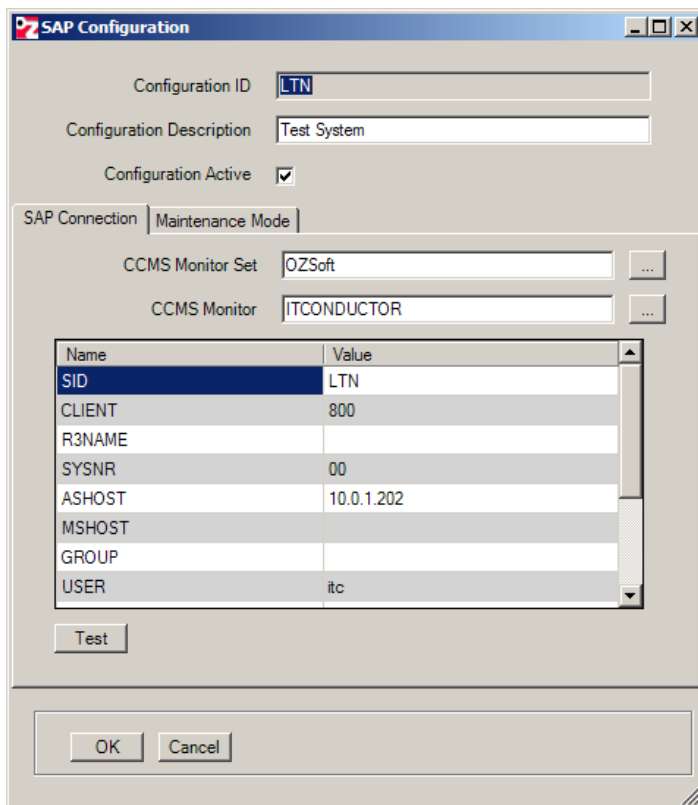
OZ SAP Configuration

Configuration ID LTN

Configuration Description Test System

Configuration Active

SAP Connection | Maintenance Mode

CCMS Monitor Set OZSoft ...

CCMS Monitor ITCONDUCTOR ...

| Name | Value |
|---|---|
| SID | LTN |
| CLIENT | 800 |
| R3NAME | |
| SYSNR | 00 |
| ASHOST | 10.0.1.202 |
| MSHOST | |
| GROUP | |
| USER | itc |

Test

OK Cancel